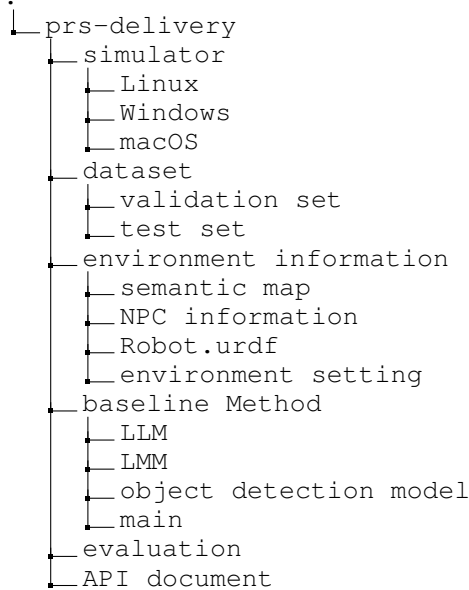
.
prs-delivery
simulator
Linux
Windows
macOS
dataset
validation set
test set
environment information
semantic map
NPC information
Robot.urdf
environment setting
baseline Method
LLM
LMM
object detection model
main
evaluation
API document